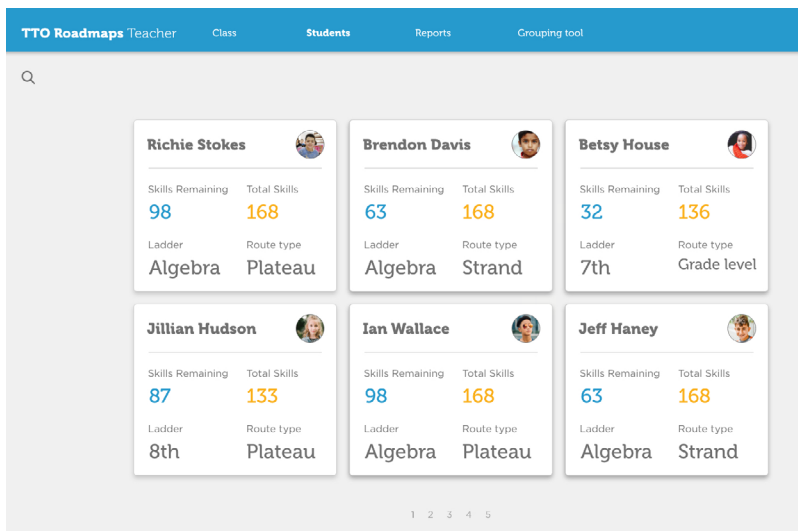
TTO Roadmaps Teacher Class Students Reports Grouping tool

Richie Stokes
Skills Remaining 98
Total Skills 168
Ladder Algebra
Route type Plateau

Brendon Davis
Skills Remaining 63
Total Skills 168
Ladder Algebra
Route type Strand

Betsy House
Skills Remaining 32
Total Skills 136
Ladder 7th
Route type Grade level

Jillian Hudson
Skills Remaining 87
Total Skills 133
Ladder 8th
Route type Plateau

Ian Wallace
Skills Remaining 98
Total Skills 168
Ladder Algebra
Route type Plateau

Jeff Haney
Skills Remaining 63
Total Skills 168
Ladder Algebra
Route type Strand

1 2 3 4 5